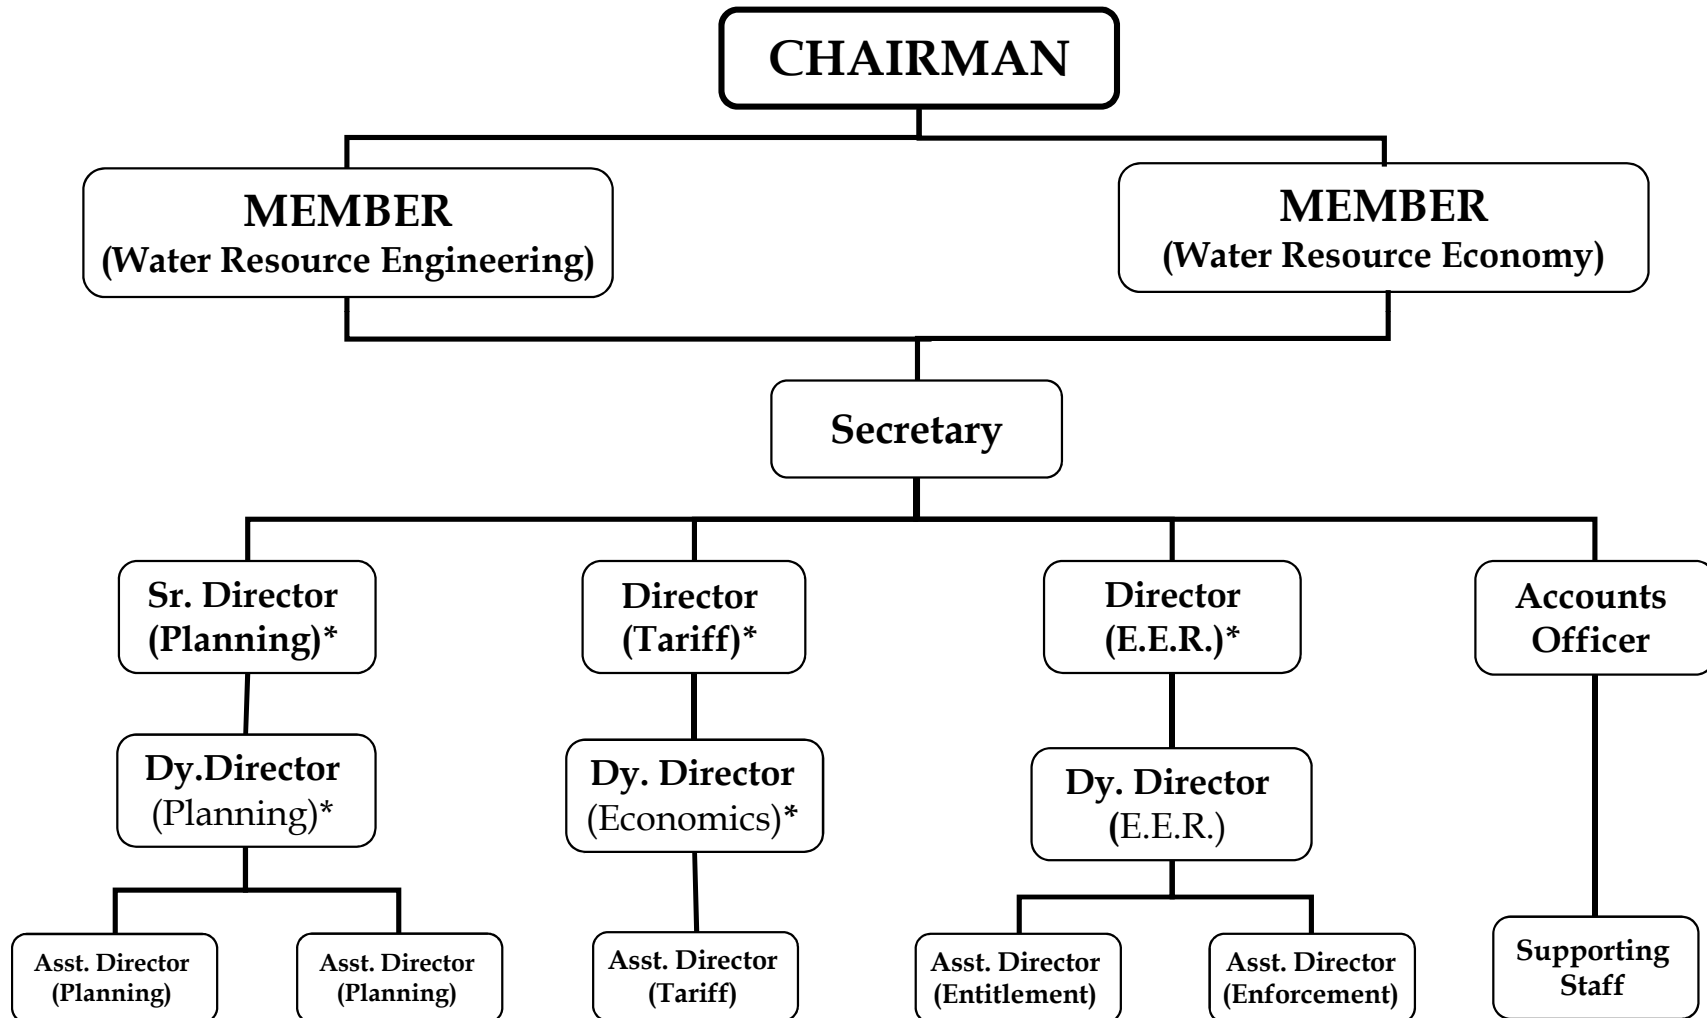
CHAIRMAN

MEMBER
(Water Resource Engineering)

MEMBER
(Water Resource Economy)

Secretary

Sr. Director
(Planning)*

Director
(Tariff)*

Director
(E.E.R.)*

Accounts
Officer

Dy.Director
(Planning)*

Dy. Director
(Economics)*

Dy. Director
(E.E.R.)

Asst. Director
(Planning)

Asst. Director
(Planning)

Asst. Director
(Tariff)

Asst. Director
(Entitlement)

Asst. Director
(Enforcement)

Supporting
Staff